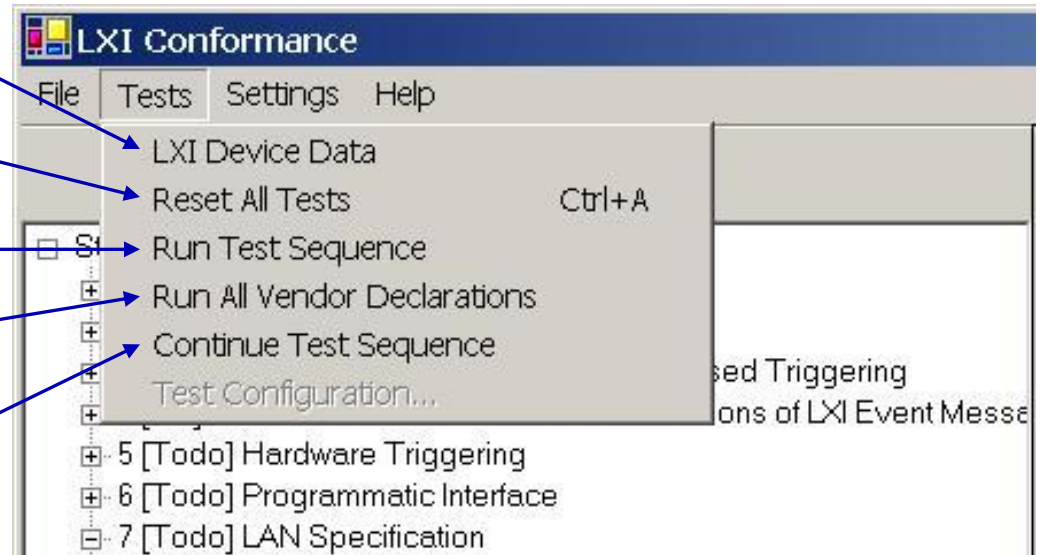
LXI Conformance

File Tests Settings Help

LXI Device Data
Reset All Tests Ctrl+A
Run Test Sequence
Run All Vendor Declarations
Continue Test Sequence
Test Configuration...

St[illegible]
sed Triggering
ons of LXI Event Messa
5 [Todo] Hardware Triggering
6 [Todo] Programmatic Interface
7 [Todo] LAN Specification